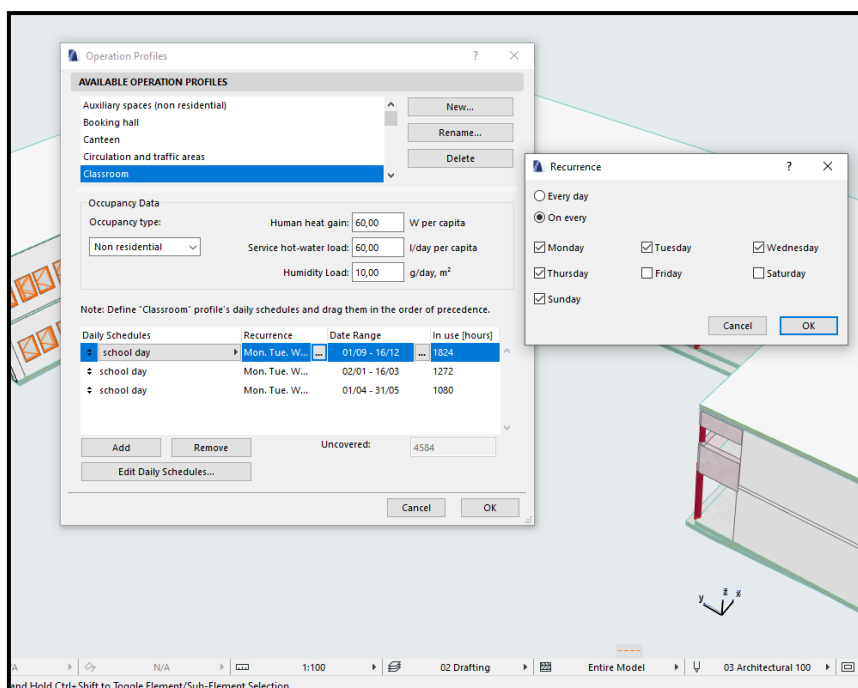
Operation Profiles ? ×

AVAILABLE OPERATION PROFILES

Auxiliary spaces (non residential)
Booking hall
Canteen
Circulation and traffic areas
Classroom

New...
Rename...
Delete

Occupancy Data
Occupancy type:
Non residential
Human heat gain: 60,00 W per capita
Service hot-water load: 60,00 l/day per capita
Humidity Load: 10,00 g/day, m²

Note: Define "Classroom" profile's daily schedules and drag them in the order of precedence.

| Daily Schedules | Recurrence | Date Range | In use [hours] |
|---|---|---|---|
| school day | Mon. Tue. W... | 01/09 - 16/12 | 1824 |
| school day | Mon. Tue. W... | 02/01 - 16/03 | 1272 |
| school day | Mon. Tue. W... | 01/04 - 31/05 | 1080 |

Add Remove
Uncovered: 4584
Edit Daily Schedules...

Cancel OK

Recurrence ? ×

Every day
On every
Monday Tuesday Wednesday
Thursday Friday Saturday
Sunday

Cancel OK

y z x

A N/A 1:100 02 Drafting Entire Model 03 Architectural 100

and Hold Ctrl+Shift to Toggle Element/Sub-Element Selection